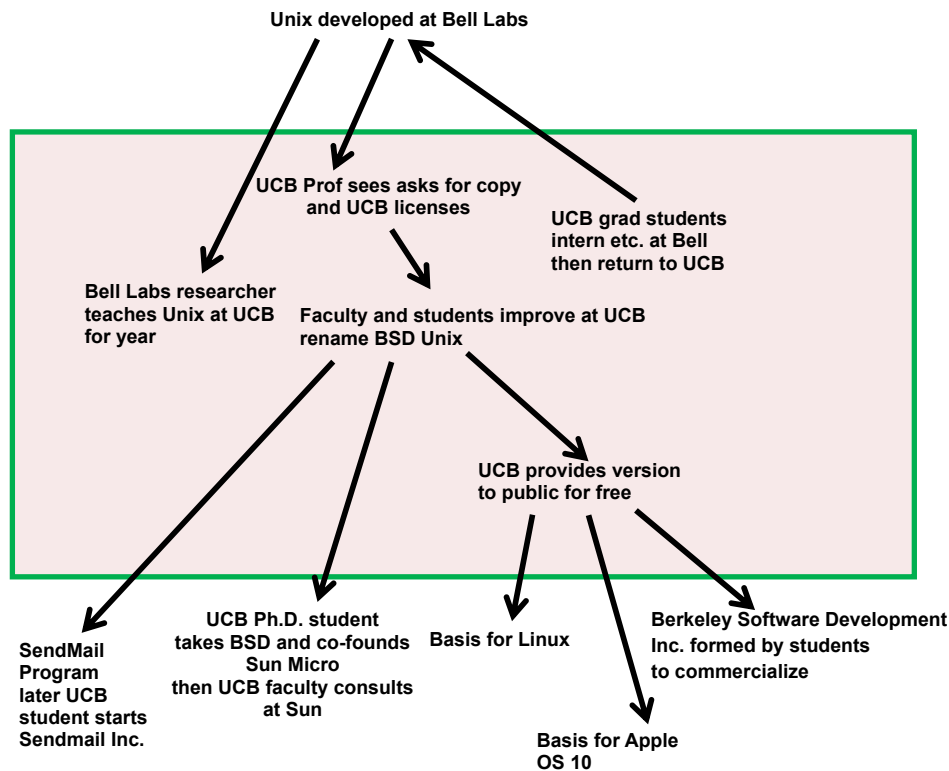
Unix developed at Bell Labs

UCB Prof sees asks for copy and UCB licenses

UCB grad students intern etc. at Bell then return to UCB

Bell Labs researcher teaches Unix at UCB for year

Faculty and students improve at UCB rename BSD Unix

UCB provides version to public for free

SendMail Program later UCB student starts Sendmail Inc.

UCB Ph.D. student takes BSD and co-founds Sun Micro then UCB faculty consults at Sun

Basis for Linux

Berkeley Software Development Inc. formed by students to commercialize

Basis for Apple OS 10